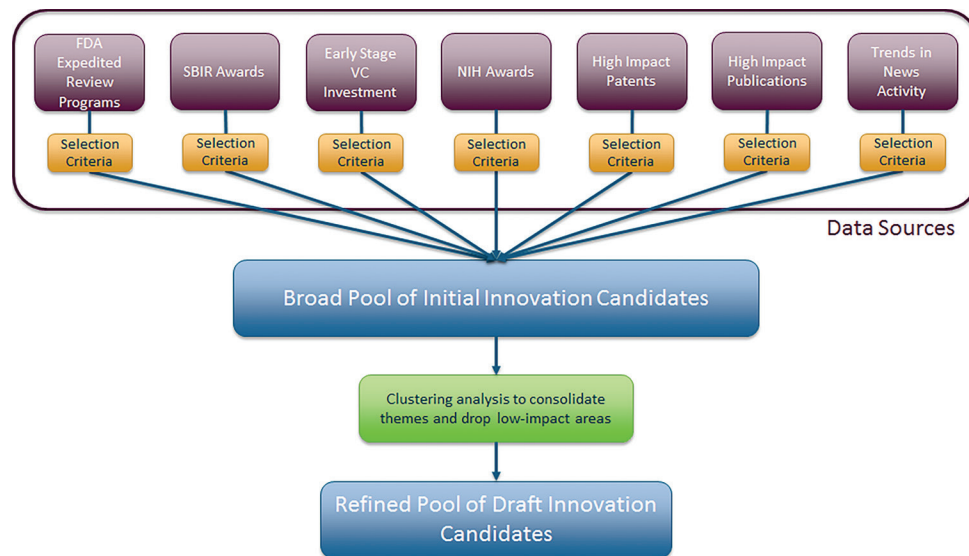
FDA Expedited Review Programs

Selection Criteria

SBIR Awards

Selection Criteria

Early Stage VC Investment

Selection Criteria

NIH Awards

Selection Criteria

High Impact Patents

Selection Criteria

High Impact Publications

Selection Criteria

Trends in News Activity

Selection Criteria

Data Sources

Broad Pool of Initial Innovation Candidates

Clustering analysis to consolidate themes and drop low-impact areas

Refined Pool of Draft Innovation Candidates